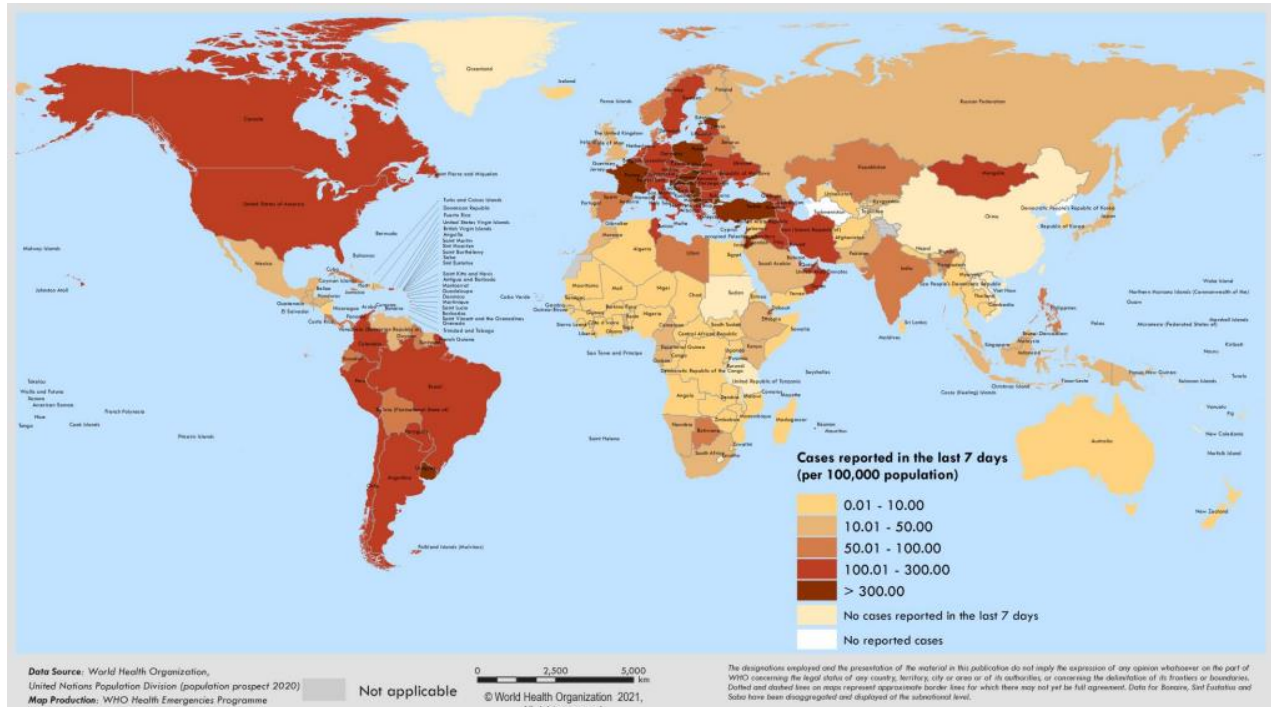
Greenland

Iceland

Faroe Islands

Finland

Russian Federation

Canada

The United Kingdom

Isle of Man

Guernsey

Jersey

Saint Pierre and Miquelon

Kazakhstan

Mongolia

Portugal

Gibraltar

Uzbekistan

Turkmenistan

Democratic People's Republic of Korea

Japan

Republic of Korea

China

United States of America

Turks and Caicos Islands
Dominican Republic
Puerto Rico
United States Virgin Islands
British Virgin Islands
Anguilla
Saint Martin
Sint Maarten
Saint Barthelemy
Saba
Sint Eustatius

Saint Kitts and Nevis
Antigua and Barbuda
Montserrat
Guadeloupe
Dominica
Martinique
Saint Lucia
Barbados
Saint Vincent and the Grenadines
Grenada
Trinidad and Tobago

Bermuda

Bahamas

Midway Islands

Johnston Atoll

Mexico

Cuba

Cayman Islands

Belize

Honduras

Jamaica

Guatemala

El Salvador

Nicaragua

Aruba

Curaçao

Bonaire

Costa Rica

Panama

French Guiana

Cabo Verde

Mauritania

Senegal

Gambia

Guinea-Bissau

Guinea

Sierra Leone

Liberia

Côte d'Ivoire

Burkina Faso

Mali

Niger

Chad

Sudan

Algeria

Libya

Egypt

Cyprus

occupied Palestinian territory

Saudi Arabia

United Arab Emirates

Yemen

Eritrea

Somalia

Ethiopia

South Sudan

Central African Republic

Nigeria

Cameroon

Equatorial Guinea

Gabon

Congo

Democratic Republic of the Congo

Sao Tome and Principe

Kenya

Uganda

Rwanda

Burundi

United Republic of Tanzania

Angola

Zambia

Malawi

Mozambique

Namibia

Botswana

Zimbabwe

South Africa

Eswatini

Lesotho

Comoros

Madagascar

Mayotte

Seychelles

Réunion

Mauritius

Saint Helena

India

Nepal

Bhutan

Bangladesh

Myanmar

Lao People's Democratic Republic

Thailand

Viet Nam

Cambodia

Sri Lanka

Maldives

Philippines

Brunei Darussalam

Malaysia

Singapore

Indonesia

Timor-Leste

Christmas Island

Cocos (Keeling) Islands

Papua New Guinea

Solomon Islands

Palau

Guam

Northern Mariana Islands (Commonwealth of the)

Wake Island

Micronesia (Federated States of)

Marshall Islands

Kiribati

Nauru

Tuvalu

Vanuatu

Fiji

New Caledonia

Norfolk Island

Australia

New Zealand

Tokelau

Wallis and Futuna

Samoa

American Samoa

Niue

Tonga

Cook Islands

French Polynesia

Pitcairn Islands

Brazil

Bolivia (Plurinational State of)

Venezuela (Bolivarian Republic of)

Uruguay

Argentina

Chile

Falkland Islands (Malvinas)

Cases reported in the last 7 days
(per 100,000 population)

0.01 - 10.00

10.01 - 50.00

50.01 - 100.00

100.01 - 300.00

> 300.00

No cases reported in the last 7 days

No reported cases

Data Source: World Health Organization,
United Nations Population Division (population prospect 2020)
Map Production: WHO Health Emergencies Programme

Not applicable

0 2,500 5,000 km

© World Health Organization 2021,

The designations employed and the presentation of the material in this publication do not imply the expression of any opinion whatsoever on the part of WHO concerning the legal status of any country, territory, city or area or of its authorities, or concerning the delimitation of its frontiers or boundaries. Dotted and dashed lines on maps represent approximate border lines for which there may not yet be full agreement. Data for Bonaire, Sint Eustatius and Saba have been disaggregated and displayed at the subnational level.